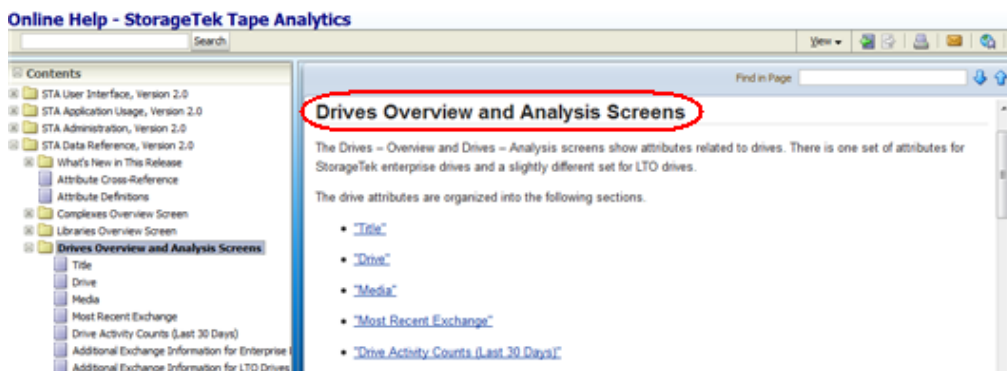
Online Help - StorageTek Tape Analytics

Search

View

Contents

STA User Interface, Version 2.0
STA Application Usage, Version 2.0
STA Administration, Version 2.0
STA Data Reference, Version 2.0
What's New in This Release
Attribute Cross-Reference
Attribute Definitions
Complexes Overview Screen
Libraries Overview Screen
Drives Overview and Analysis Screens
Title
Drive
Media
Most Recent Exchange
Drive Activity Counts (Last 30 Days)
Additional Exchange Information for Enterprise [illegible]
Additional Exchange Information for LTO Drives

Find in Page

Drives Overview and Analysis Screens

The Drives – Overview and Drives – Analysis screens show attributes related to drives. There is one set of attributes for StorageTek enterprise drives and a slightly different set for LTO drives.

The drive attributes are organized into the following sections.

- "Title"
- "Drive"
- "Media"
- "Most Recent Exchange"
- "Drive Activity Counts (Last 30 Days)"